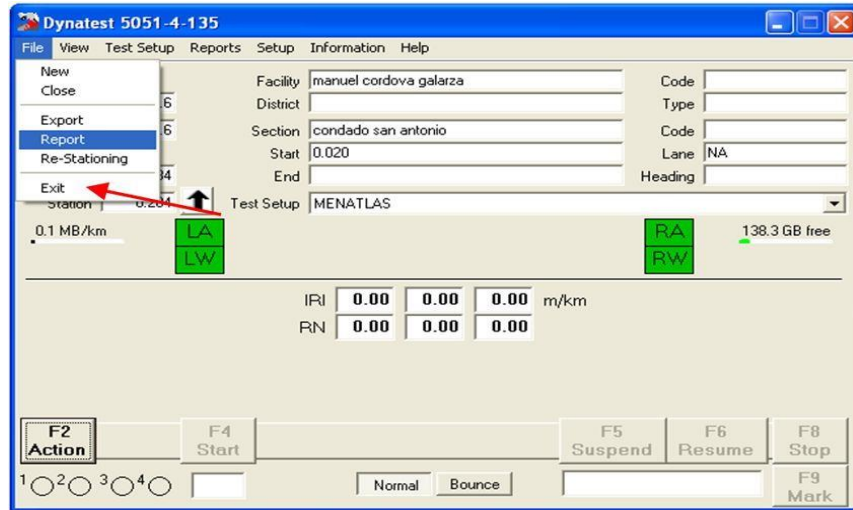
Dynatest 5051-4-135

File View Test Setup Reports Setup Information Help

New
Close
Export
Report
Re-Stationing
Exit

Facility manuel cordova galarza
District
Section condado san antonio
Start 0.020
End
Test Setup MENATLAS

Code
Type
Code
Lane NA
Heading

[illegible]6
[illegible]6
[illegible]34
Station 0.264

0.1 MB/km

LA
LW

RA
RW

138.3 GB free

IRI 0.00 0.00 0.00 m/km
RN 0.00 0.00 0.00

F2
Action

F4
Start

F5
Suspend

F6
Resume

F8
Stop

1 2 3 4

Normal Bounce

F9
Mark